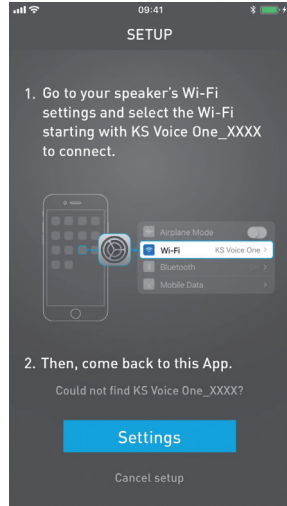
09:41

SETUP

1. Go to your speaker's Wi-Fi settings and select the Wi-Fi starting with KS Voice One_XXXX to connect.

Airplane Mode

Wi-Fi KS Voice One

Bluetooth

Mobile Data

2. Then, come back to this App.

Could not find KS Voice One_XXXX?

Settings

Cancel setup